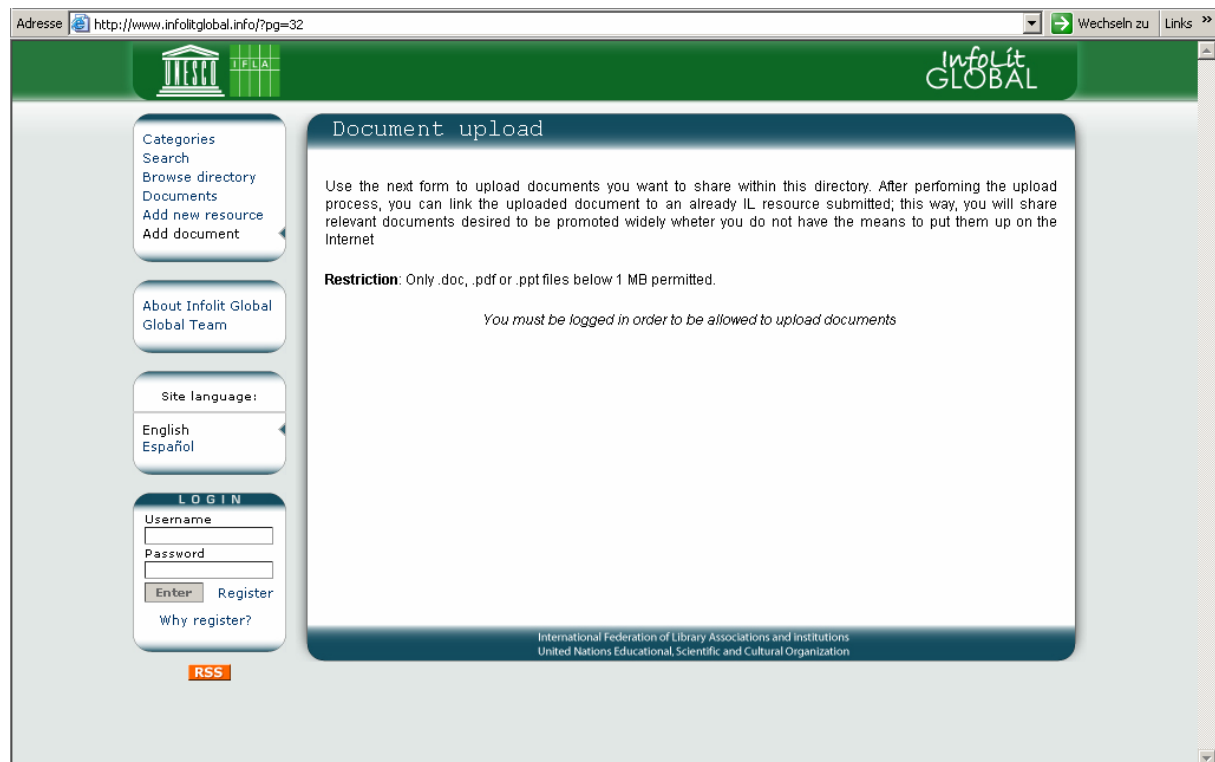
Adresse http://www.infolitglobal.info/?pg=32 Wechseln zu Links »

UNESCO IFLA

InfoLit GLOBAL

Categories
Search
Browse directory
Documents
Add new resource
Add document

About Infolit Global
Global Team

Site language:

English
Español

LOGIN
Username
Password
Enter Register
Why register?

RSS

Document upload

Use the next form to upload documents you want to share within this directory. After perfoming the upload process, you can link the uploaded document to an already IL resource submitted; this way, you will share relevant documents desired to be promoted widely wheter you do not have the means to put them up on the Internet

**Restriction**: Only .doc, .pdf or .ppt files below 1 MB permitted.

*You must be logged in order to be allowed to upload documents*

International Federation of Library Associations and institutions
United Nations Educational, Scientific and Cultural Organization